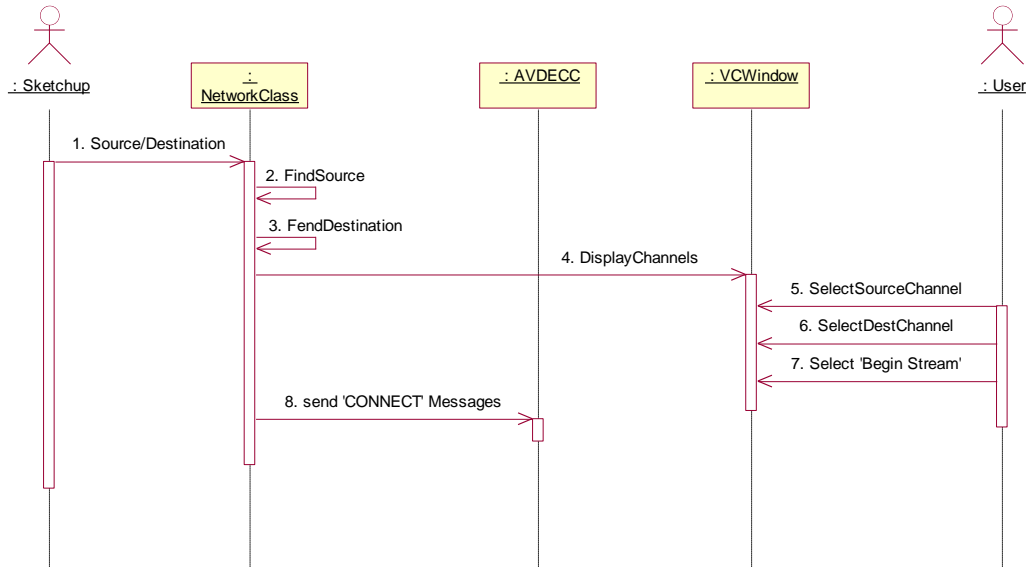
: Sketchup

:
NetworkClass

: AVDECC

: VCWindow

: User

1. Source/Destination

2. FindSource

3. FendDestination

4. DisplayChannels

5. SelectSourceChannel

6. SelectDestChannel

7. Select 'Begin Stream'

8. send 'CONNECT' Messages